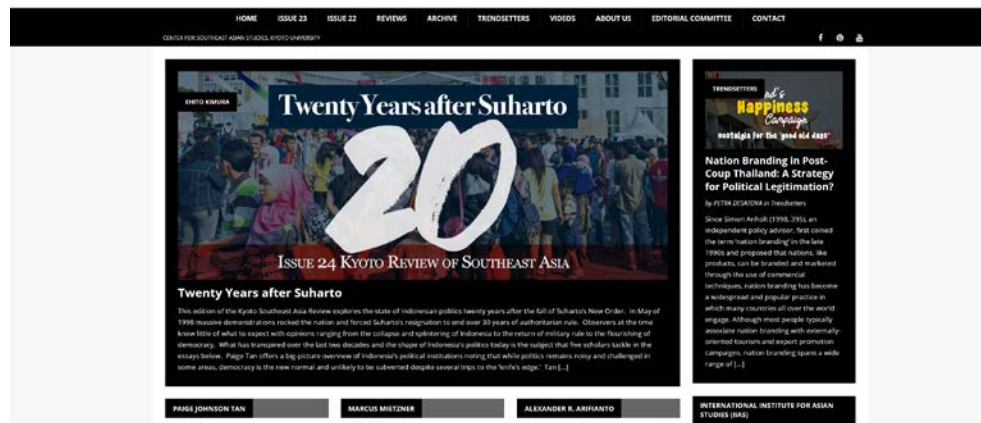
HOME ISSUE 23 ISSUE 22 REVIEWS ARCHIVE TRENDSETTERS VIDEOS ABOUT US EDITORIAL COMMITTEE CONTACT

CENTER FOR SOUTHEAST ASIAN STUDIES, KYOTO UNIVERSITY

EHITO KIMURA

Twenty Years after Suharto

20

ISSUE 24 KYOTO REVIEW OF SOUTHEAST ASIA

Twenty Years after Suharto

This edition of the Kyoto Southeast Asia Review explores the state of Indonesian politics twenty years after the fall of Suharto's New Order. In May of 1998 massive demonstrations rocked the nation and forced Suharto's resignation to end over 30 years of authoritarian rule. Observers at the time knew little of what to expect with opinions ranging from the collapse and splintering of Indonesia to the return of military rule to the flourishing of democracy. What has transpired over the last two decades and the shape of Indonesia's politics today is the subject that five scholars tackle in the essays below. Paige Tan offers a big-picture overview of Indonesia's political institutions noting that while politics remains noisy and challenged in some areas, democracy is the new normal and unlikely to be subverted despite several trips to the 'knife's edge.' Tan [...]

TRENDSETTERS

Happiness Campaign

nostalgia for the 'good old days'

Nation Branding in Post-Coup Thailand: A Strategy for Political Legitimation?

by PETRA DESATOVA in Trendsetters

Since Simon Anholt (1998, 395), an independent policy advisor, first coined the term 'nation branding' in the late 1990s and proposed that nations, like products, can be branded and marketed through the use of commercial techniques, nation branding has become a widespread and popular practice in which many countries all over the world engage. Although most people typically associate nation branding with externally-oriented tourism and export promotion campaigns, nation branding spans a wide range of [...]

PAIGE JOHNSON TAN

MARCUS MIETZNER

ALEXANDER R. ARIFIANTO

INTERNATIONAL INSTITUTE FOR ASIAN STUDIES (IIAS)